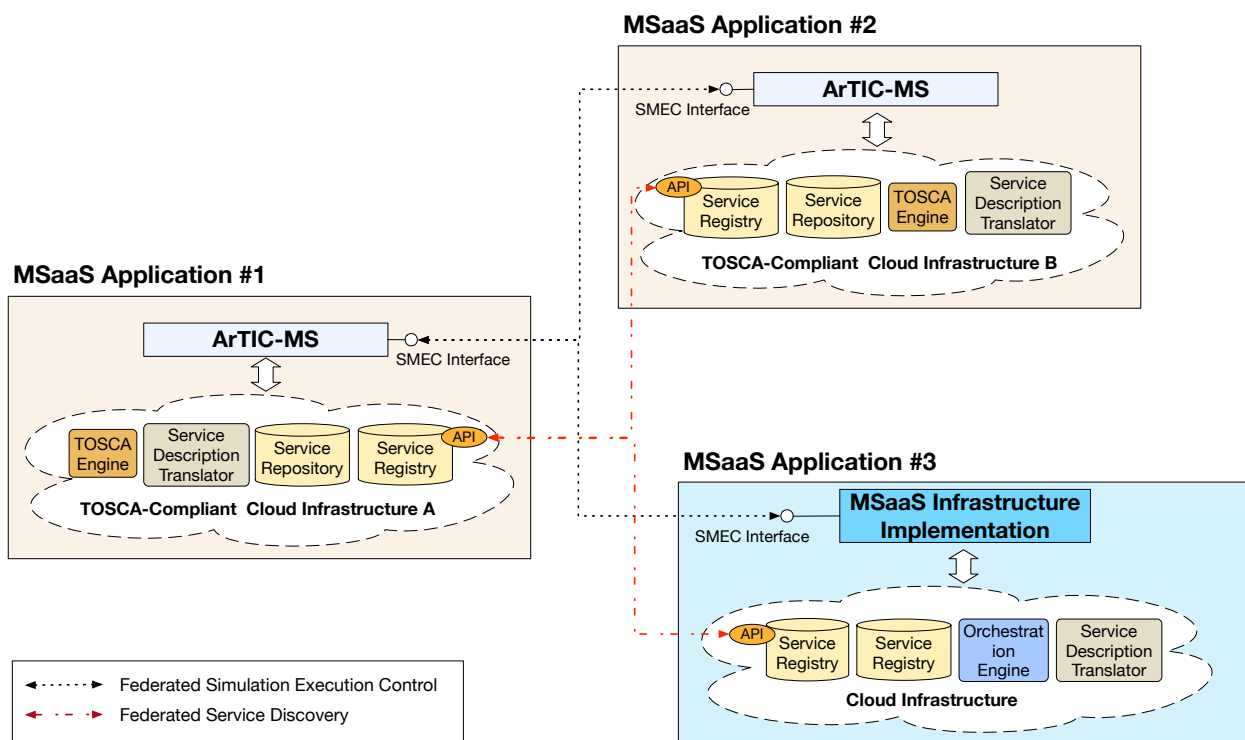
MSaaS Application #2

SMEC Interface

ArTIC-MS

API

Service Registry

Service Repository

TOSCA Engine

Service Description Translator

TOSCA-Compliant Cloud Infrastructure B

MSaaS Application #1

ArTIC-MS

SMEC Interface

TOSCA Engine

Service Description Translator

Service Repository

Service Registry

API

TOSCA-Compliant Cloud Infrastructure A

MSaaS Application #3

SMEC Interface

MSaaS Infrastructure Implementation

API

Service Registry

Service Registry

Orchestrat ion Engine

Service Description Translator

Cloud Infrastructure

Federated Simulation Execution Control

Federated Service Discovery